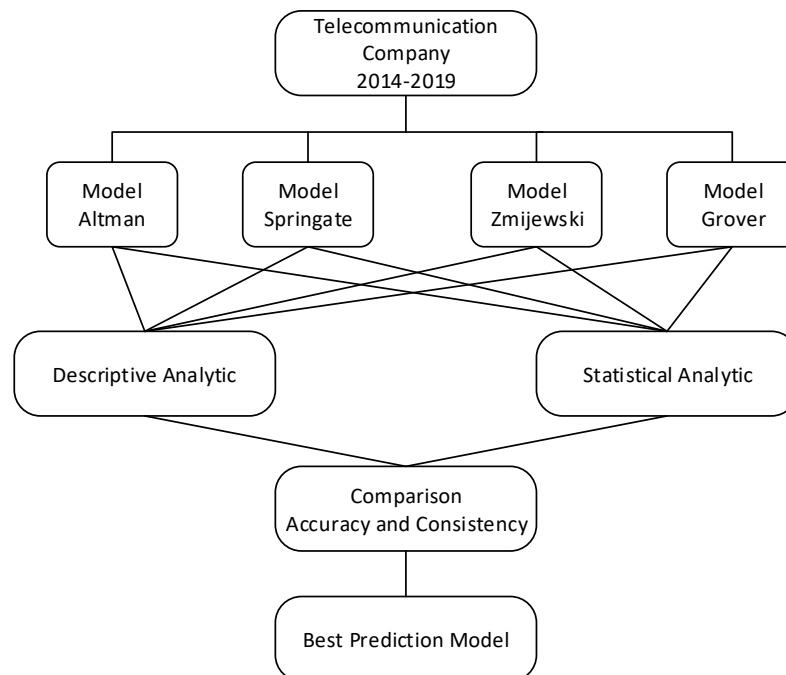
Telecommunication Company 2014-2019

Model Altman

Model Springate

Model Zmijewski

Model Grover

Descriptive Analytic

Statistical Analytic

Comparison Accuracy and Consistency

Best Prediction Model